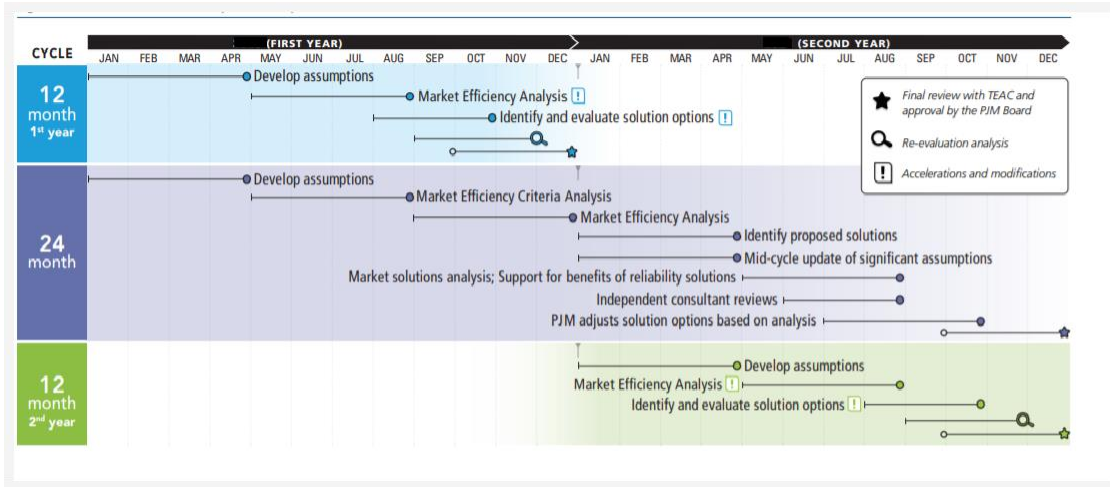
CYCLE

(FIRST YEAR)

JAN FEB MAR APR MAY JUN JUL AUG SEP OCT NOV DEC

(SECOND YEAR)

JAN FEB MAR APR MAY JUN JUL AUG SEP OCT NOV DEC

12 month 1st year

Develop assumptions

Market Efficiency Analysis !

Identify and evaluate solution options !

Final review with TEAC and approval by the PJM Board

Re-evaluation analysis

Accelerations and modifications

24 month

Develop assumptions

Market Efficiency Criteria Analysis

Market Efficiency Analysis

Identify proposed solutions

Mid-cycle update of significant assumptions

Market solutions analysis; Support for benefits of reliability solutions

Independent consultant reviews

PJM adjusts solution options based on analysis

12 month 2nd year

Develop assumptions

Market Efficiency Analysis !

Identify and evaluate solution options !